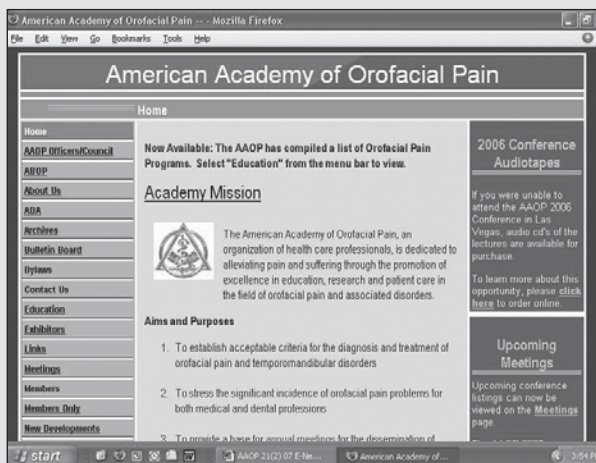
American Academy of Orofacial Pain -- - Mozilla Firefox

File Edit View Go Bookmarks Tools Help

American Academy of Orofacial Pain

Home

Home
AAOP Officers/Council
ABOP
About Us
ADA
Archives
Bulletin Board
Bylaws
Contact Us
Education
Exhibitors
Links
Meetings
Members
Members Only
New Developments

Now Available: The AAOP has compiled a list of Orofacial Pain Programs. Select "Education" from the menu bar to view.

Academy Mission

The American Academy of Orofacial Pain, an organization of health care professionals, is dedicated to alleviating pain and suffering through the promotion of excellence in education, research and patient care in the field of orofacial pain and associated disorders.

Aims and Purposes

1. To establish acceptable criteria for the diagnosis and treatment of orofacial pain and temporomandibular disorders

2. To stress the significant incidence of orofacial pain problems for both medical and dental professions

3. To provide a base for annual meetings for the dissemination of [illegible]

2006 Conference Audiotapes

If you were unable to attend the AAOP 2006 Conference in Las Vegas, audio cd's of the lectures are available for purchase.

To learn more about this opportunity, please click here to order online.

Upcoming Meetings

Upcoming conference listings can now be viewed on the Meetings page.

start

AAOP 21(2) 07 E-Ne...

American Academy of...

3:54 P